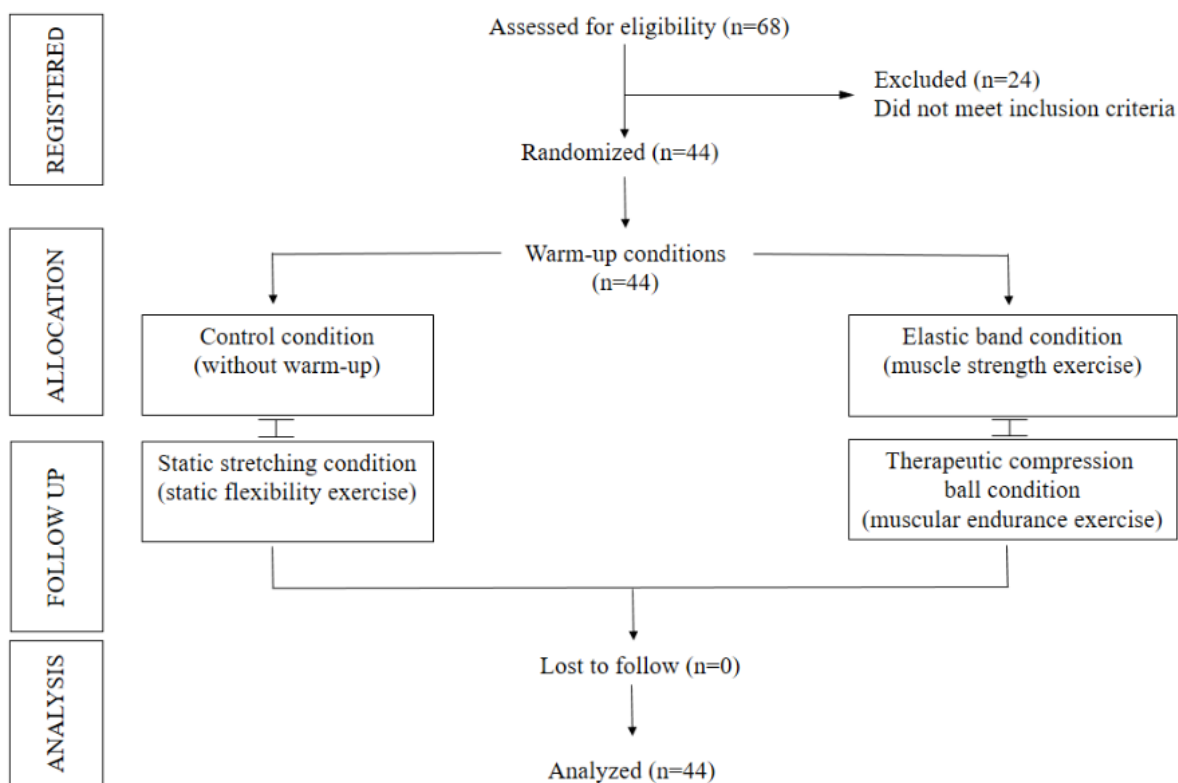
REGISTERED

Assessed for eligibility (n=68)

Excluded (n=24)
Did not meet inclusion criteria

Randomized (n=44)

ALLOCATION

Warm-up conditions (n=44)

Control condition (without warm-up)

Elastic band condition (muscle strength exercise)

FOLLOW UP

Static stretching condition (static flexibility exercise)

Therapeutic compression ball condition (muscular endurance exercise)

ANALYSIS

Lost to follow (n=0)

Analyzed (n=44)